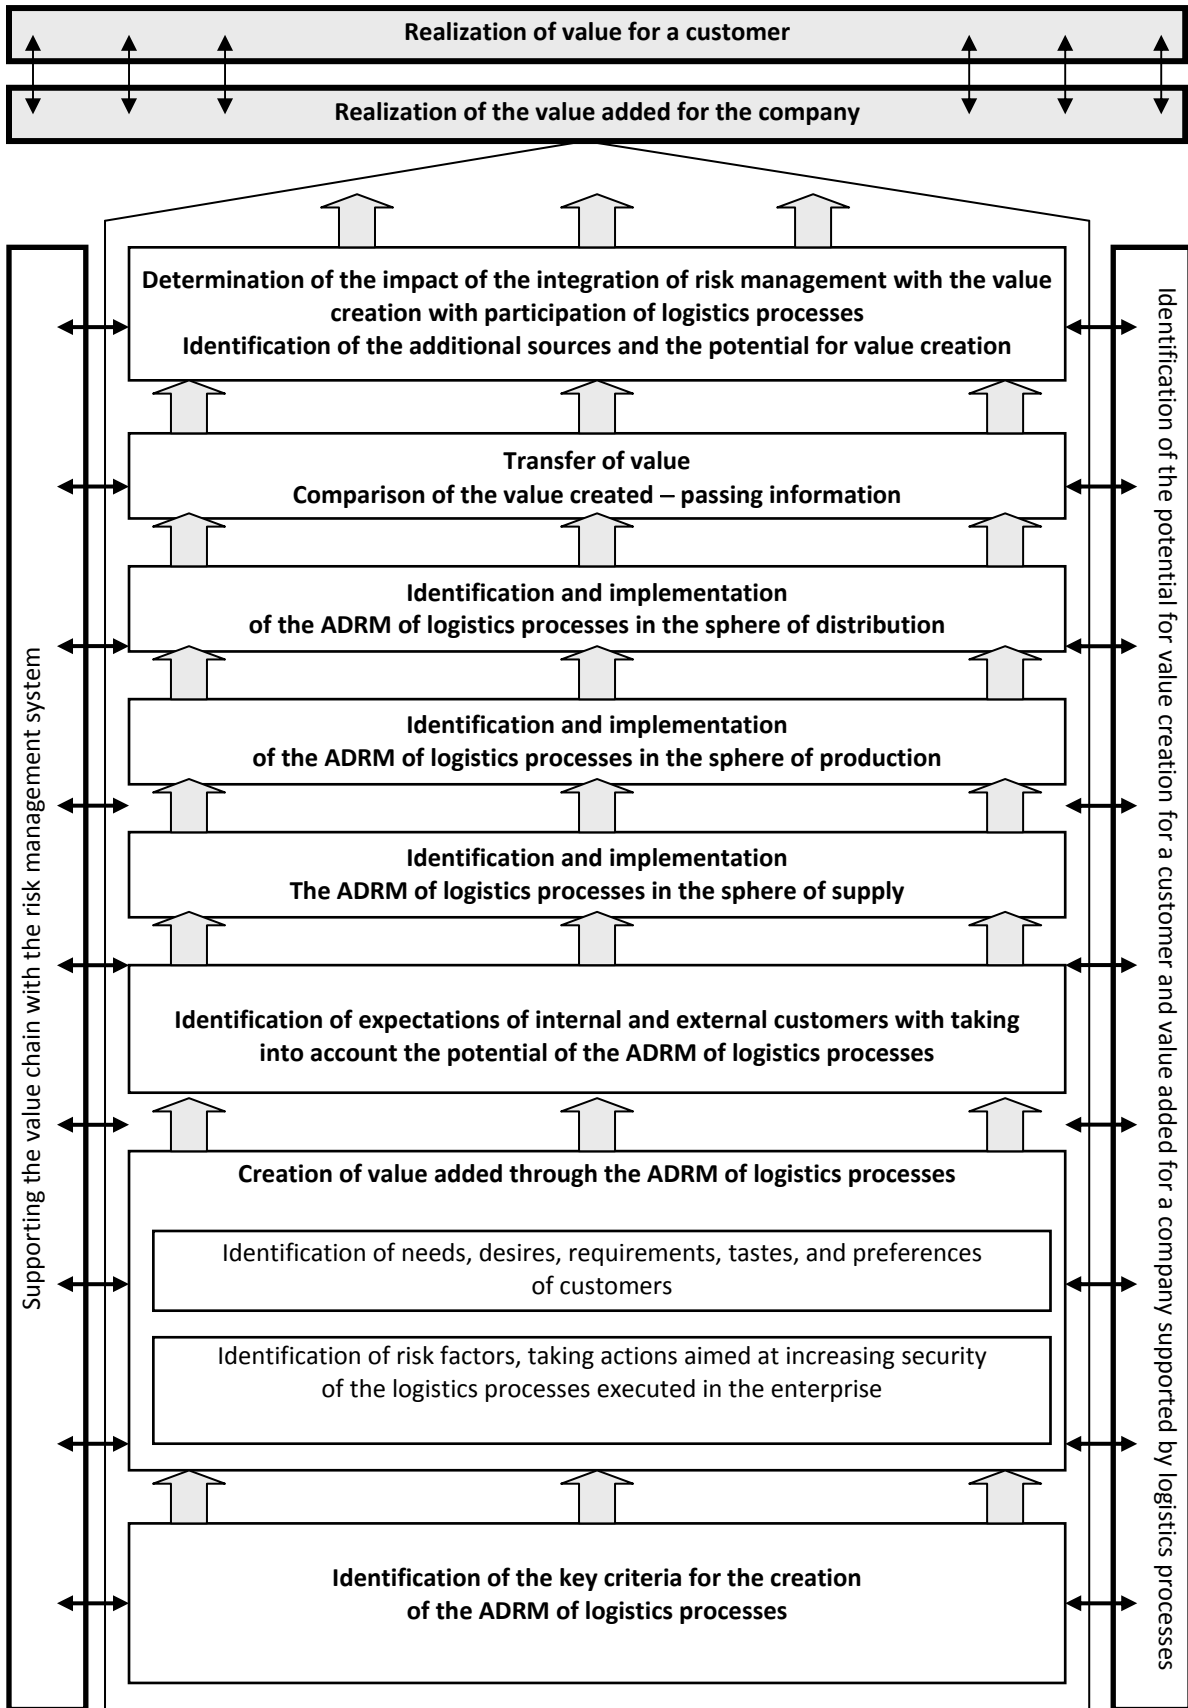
Realization of value for a customer

Realization of the value added for the company

Supporting the value chain with the risk management system

Determination of the impact of the integration of risk management with the value creation with participation of logistics processes
Identification of the additional sources and the potential for value creation

Transfer of value
Comparison of the value created – passing information

Identification and implementation
of the ADRM of logistics processes in the sphere of distribution

Identification and implementation
of the ADRM of logistics processes in the sphere of production

Identification and implementation
The ADRM of logistics processes in the sphere of supply

Identification of expectations of internal and external customers with taking into account the potential of the ADRM of logistics processes

Creation of value added through the ADRM of logistics processes

Identification of needs, desires, requirements, tastes, and preferences of customers

Identification of risk factors, taking actions aimed at increasing security of the logistics processes executed in the enterprise

Identification of the key criteria for the creation of the ADRM of logistics processes

Identification of the potential for value creation for a customer and value added for a company supported by logistics processes